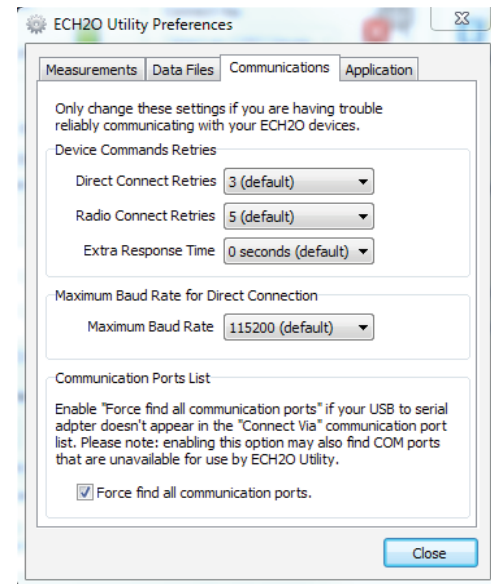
ECH2O Utility Preferences

Measurements | Data Files | Communications | Application

Only change these settings if you are having trouble reliably communicating with your ECH2O devices.

Device Commands Retries

Direct Connect Retries 3 (default)

Radio Connect Retries 5 (default)

Extra Response Time 0 seconds (default)

Maximum Baud Rate for Direct Connection

Maximum Baud Rate 115200 (default)

Communication Ports List

Enable "Force find all communication ports" if your USB to serial adpter doesn't appear in the "Connect Via" communication port list. Please note: enabling this option may also find COM ports that are unavailable for use by ECH2O Utility.

☑ Force find all communication ports.

Close